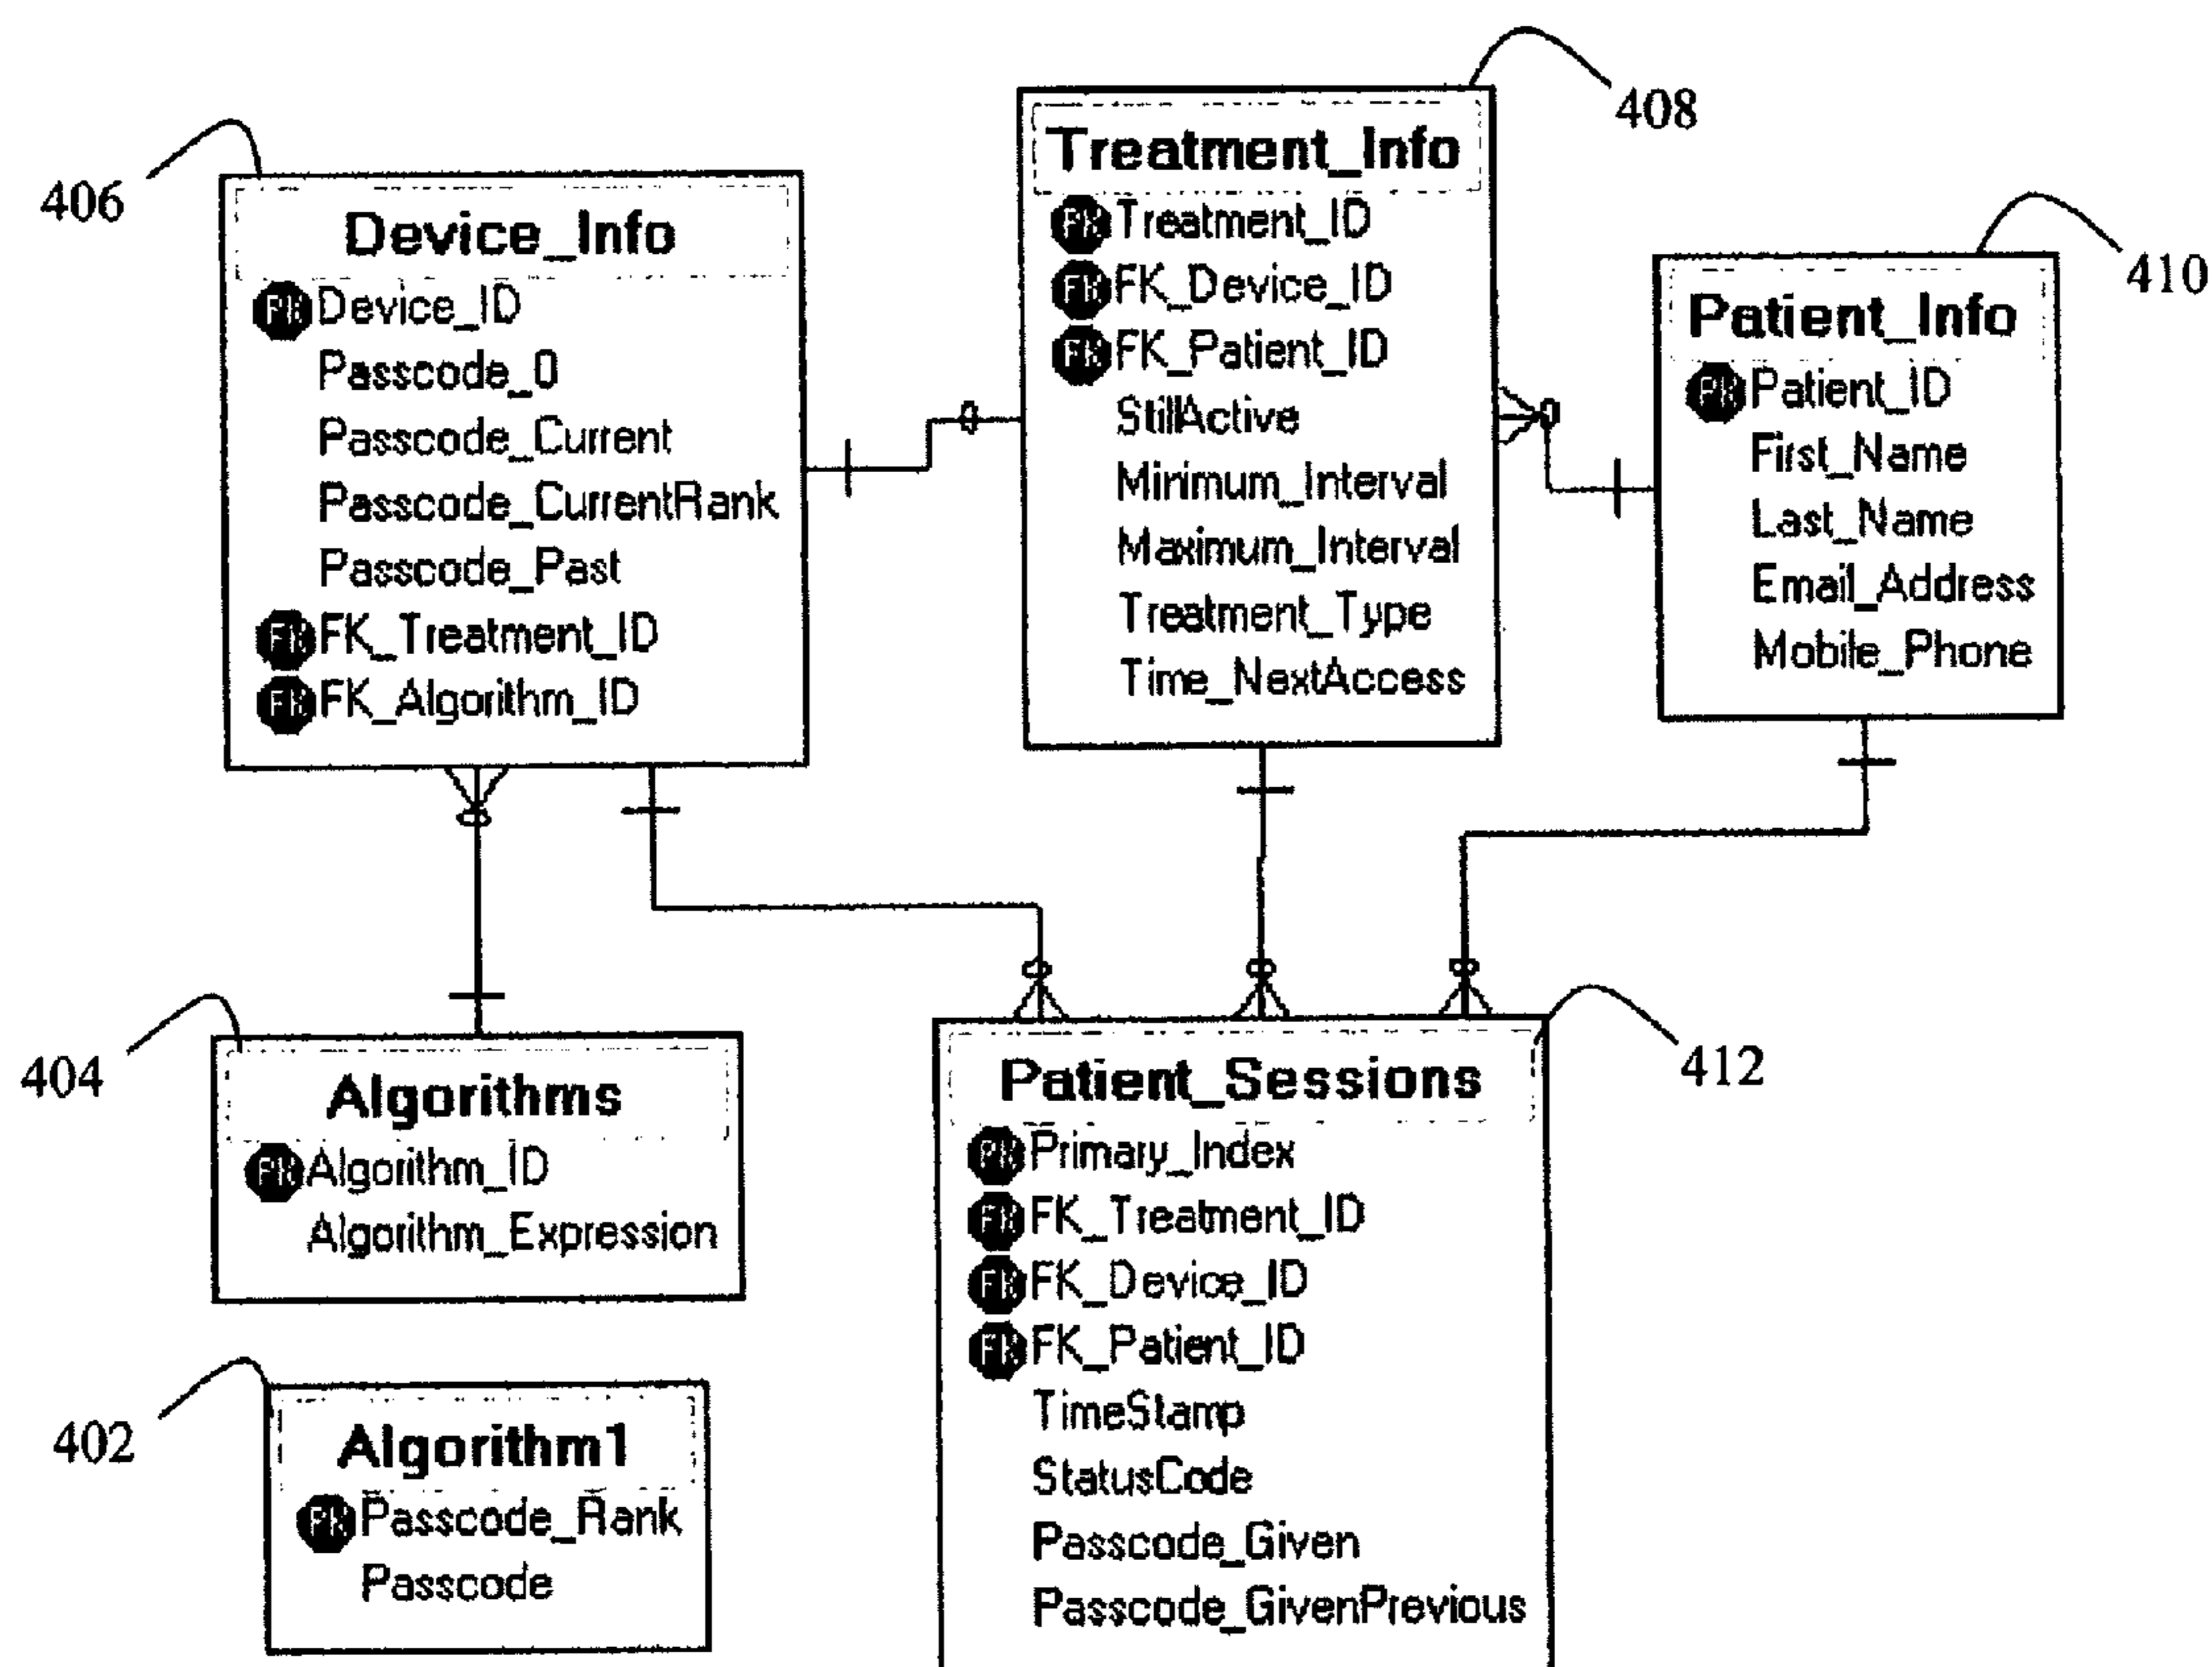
406

Device_Info
PK Device_ID
Passcode_0
Passcode_Current
Passcode_CurrentRank
Passcode_Past
FK FK_Treatment_ID
FK FK_Algorithm_ID

408

Treatment_Info
PK Treatment_ID
FK FK_Device_ID
FK FK_Patient_ID
StillActive
Minimum_Interval
Maximum_Interval
Treatment_Type
Time_NextAccess

410

Patient_Info
PK Patient_ID
First_Name
Last_Name
Email_Address
Mobile_Phone

404

Algorithms
PK Algorithm_ID
Algorithm_Expression

412

Patient_Sessions
PK Primary_Index
FK FK_Treatment_ID
FK FK_Device_ID
FK FK_Patient_ID
TimeStamp
StatusCode
Passcode_Given
Passcode_GivenPrevious

402

Algorithm1
PK Passcode_Rank
Passcode